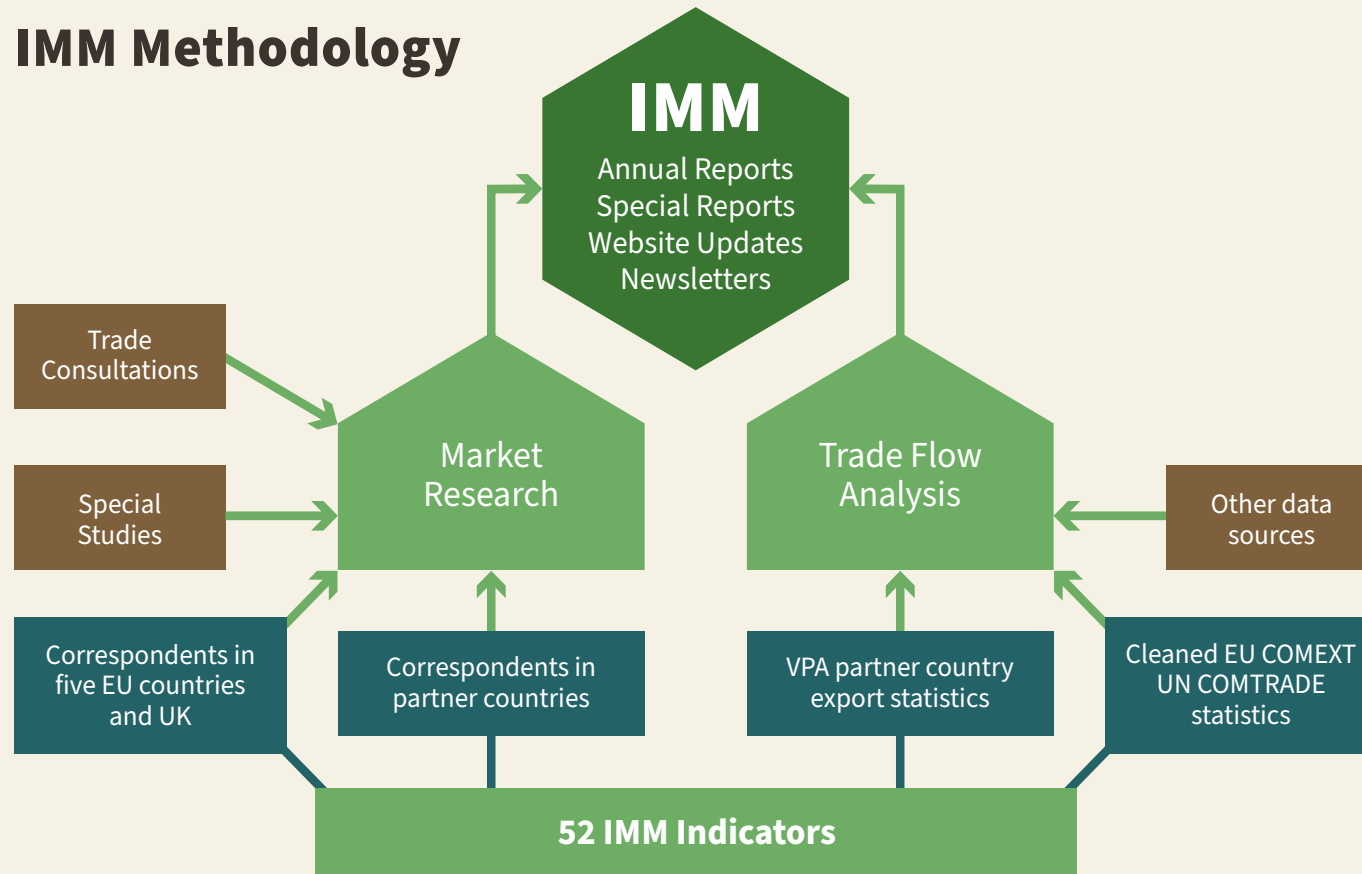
IMM Methodology

IMM
Annual Reports
Special Reports
Website Updates
Newsletters

Trade Consultations

Special Studies

Market Research

Trade Flow Analysis

Other data sources

Correspondents in five EU countries and UK

Correspondents in partner countries

VPA partner country export statistics

Cleaned EU COMEXT UN COMTRADE statistics

52 IMM Indicators